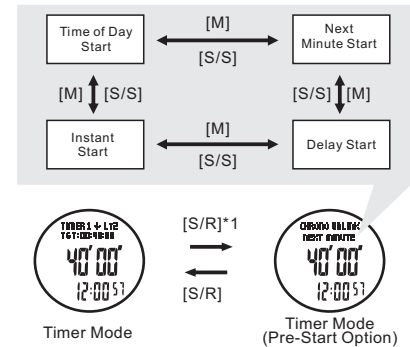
Time of Day Start

[M]

[S/S]

Next Minute Start

[M]

[S/S]

[S/S]

[M]

Instant Start

[M]

[S/S]

Delay Start

TIMER1 + LT2
TGT:00:40:00

40' 00"

12:00 57

[S/R]*1

[S/R]

CHRONO UNLINK
NEXT MINUTE

40' 00"

12:00 57

Timer Mode

Timer Mode
(Pre-Start Option)